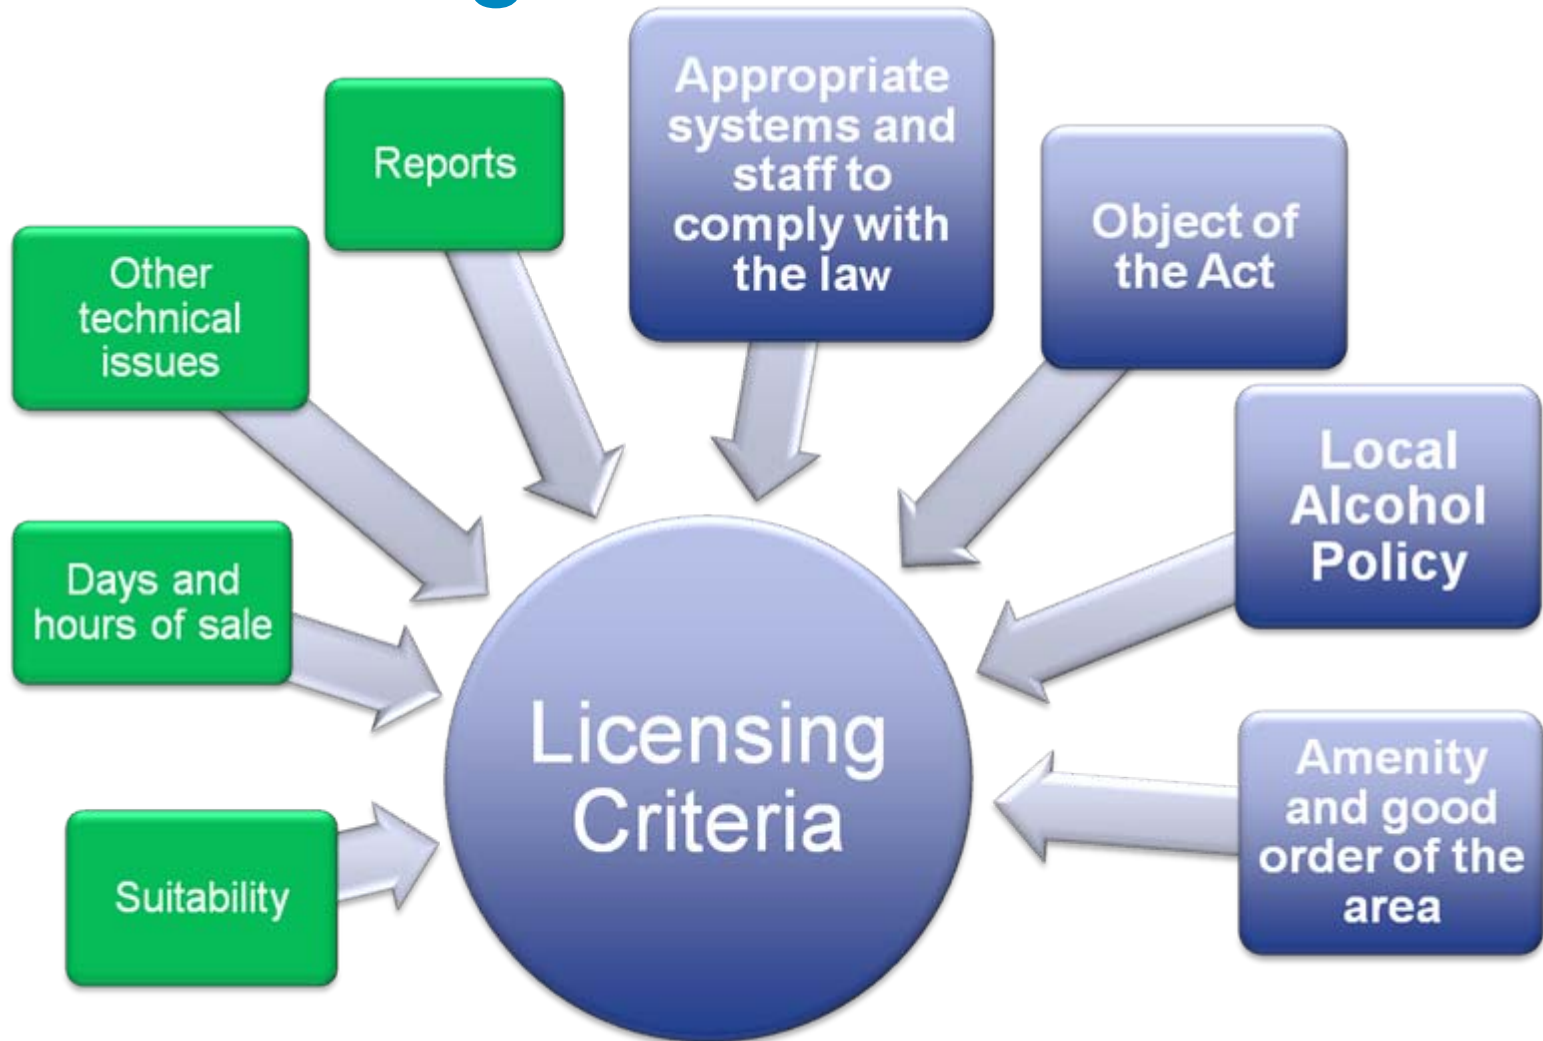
Other technical issues

Reports

Appropriate systems and staff to comply with the law

Object of the Act

Local Alcohol Policy

Days and hours of sale

Licensing Criteria

Suitability

Amenity and good order of the area